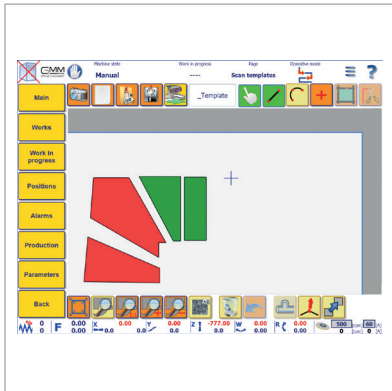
CMM

Machine state
Manual

Work in progress
----

Page
Scan templates

Operative mode

_Template

Main

Works

Work in progress

Positions

Alarms

Production

Parameters

Back

0 0
F 0.00 0.00
X 0.00 0.0
Y 0.00 0.0
Z -777.00 0.0
W 0.00 0.00
R 0.00 0.00
500 60
0 0